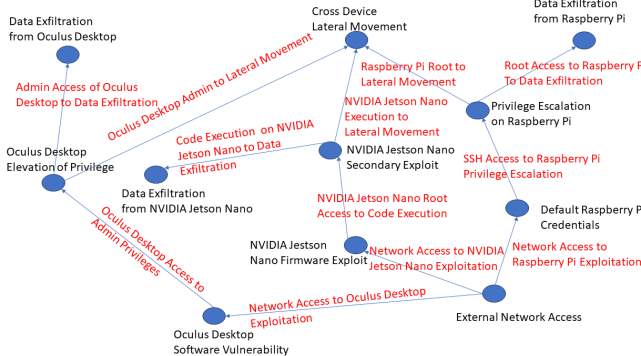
Data Exfiltration from Oculus Desktop

Cross Device Lateral Movement

Data Exfiltration from Raspberry Pi

Admin Access of Oculus Desktop to Data Exfiltration

Oculus Desktop Admin to Lateral Movement

Raspberry Pi Root to Lateral Movement

Root Access to Raspberry Pi To Data Exfiltration

Privilege Escalation on Raspberry Pi

NVIDIA Jetson Nano Execution to Lateral Movement

Code Execution on NVIDIA Jetson Nano to Data Exfiltration

NVIDIA Jestson Nano Secondary Exploit

Oculus Desktop Elevation of Privilege

Data Exfiltration from NVIDIA Jetson Nano

SSH Access to Raspberry Pi Privilege Escalation

NVIDIA Jetson Nano Root Access to Code Execution

Default Raspberry Pi Credentials

Oculus Desktop Access to Admin Privileges

NVIDIA Jestson Nano Firmware Exploit

Network Access to NVIDIA Jetson Nano Exploitation

Network Access to Raspberry Pi Exploitation

Network Access to Oculus Desktop Exploitation

External Network Access

Oculus Desktop Software Vulnerability